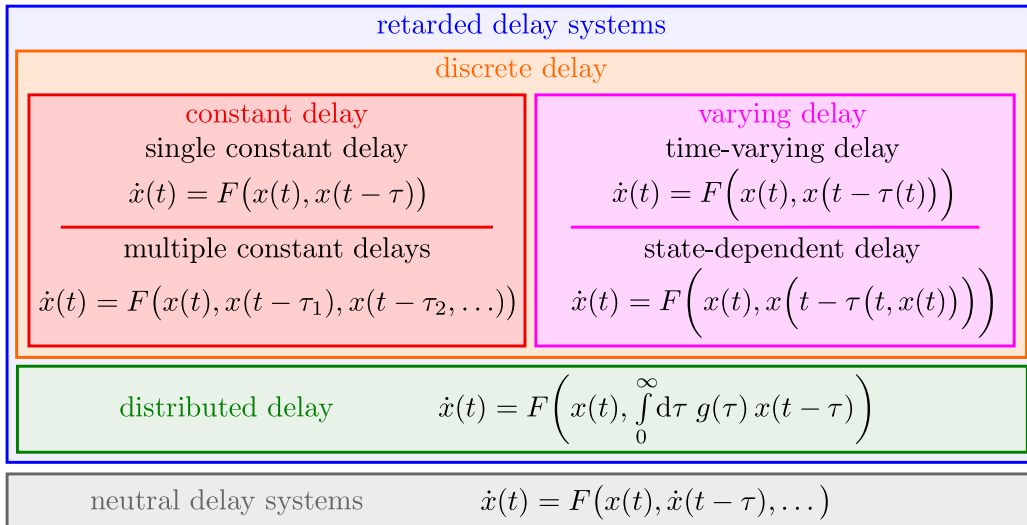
retarded delay systems

discrete delay

constant delay

single constant delay

$\dot{x}(t) = F\big(x(t), x(t-\tau)\big)$

multiple constant delays

$\dot{x}(t) = F\big(x(t), x(t-\tau_1), x(t-\tau_2), \ldots\big)$

varying delay

time-varying delay

$\dot{x}(t) = F\Big(x(t), x\big(t-\tau(t)\big)\Big)$

state-dependent delay

$\dot{x}(t) = F\bigg(x(t), x\Big(t-\tau\big(t, x(t)\big)\Big)\bigg)$

distributed delay

$\dot{x}(t) = F\bigg(x(t), \int\limits_0^\infty \mathrm{d}\tau\, g(\tau)\, x(t-\tau)\bigg)$

neutral delay systems

$\dot{x}(t) = F\big(x(t), \dot{x}(t-\tau), \ldots\big)$